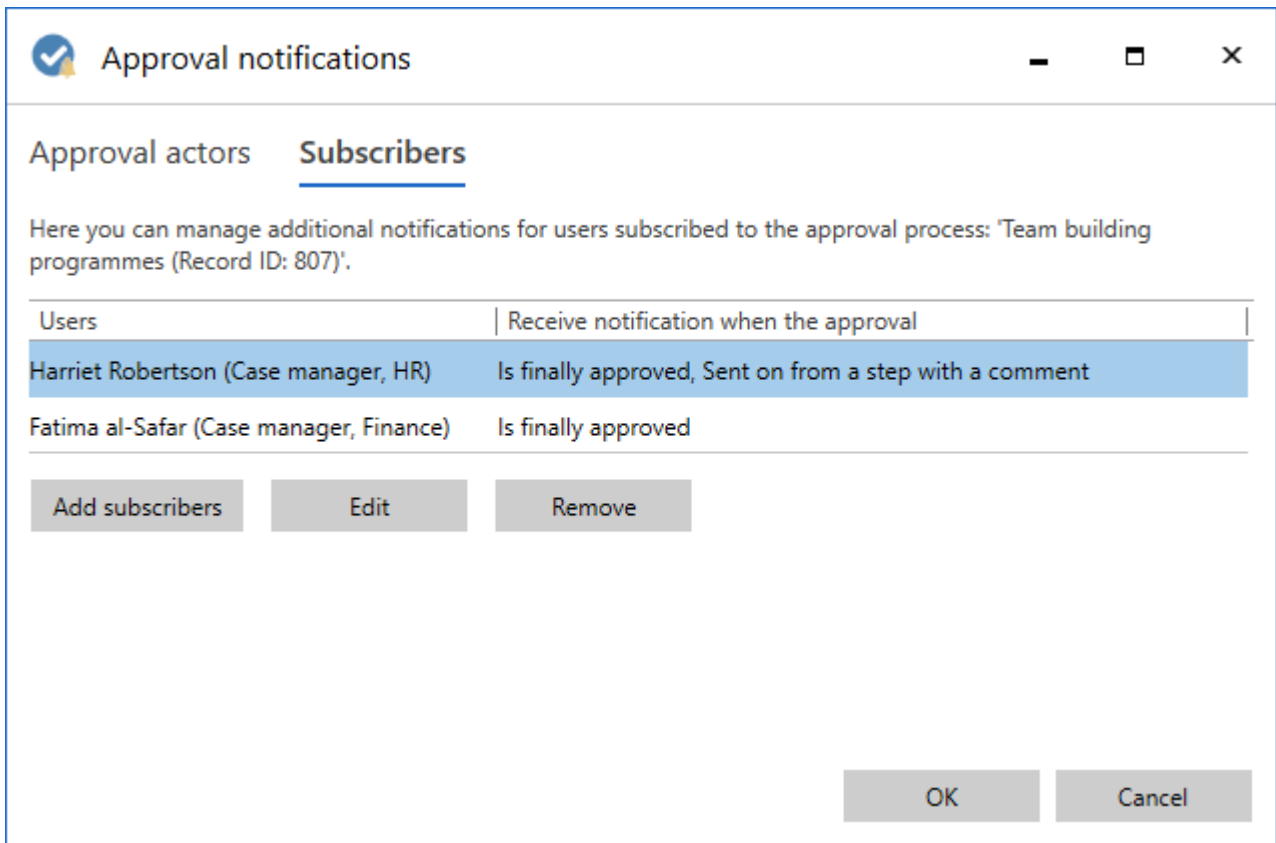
Approval notifications

Approval actors Subscribers

Here you can manage additional notifications for users subscribed to the approval process: 'Team building programmes (Record ID: 807)'.

| Users | Receive notification when the approval |
|---|---|
| Harriet Robertson (Case manager, HR) | Is finally approved, Sent on from a step with a comment |
| Fatima al-Safar (Case manager, Finance) | Is finally approved |

Add subscribers Edit Remove

OK Cancel